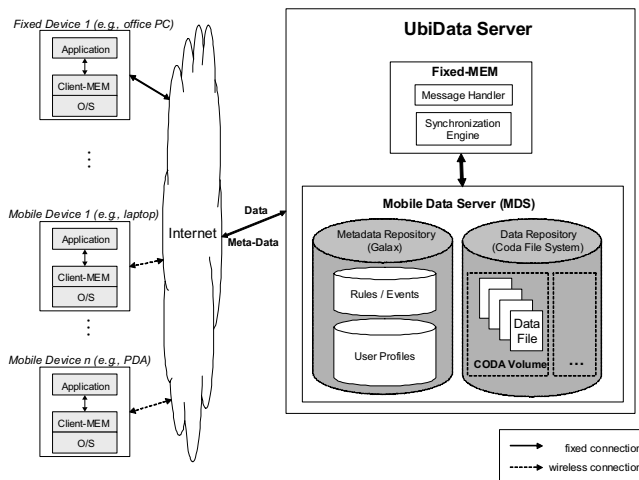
Fixed Device 1 (e.g., office PC)

Application

Client-MEM

O/S

⋮

Mobile Device 1 (e.g., laptop)

Application

Client-MEM

O/S

⋮

Mobile Device n (e.g., PDA)

Application

Client-MEM

O/S

Internet

Data

Meta-Data

UbiData Server

Fixed-MEM

Message Handler

Synchronization Engine

Mobile Data Server (MDS)

Metadata Repository (Galax)

Rules / Events

User Profiles

Data Repository (Coda File System)

Data File

CODA Volume

...

fixed connection

wireless connection